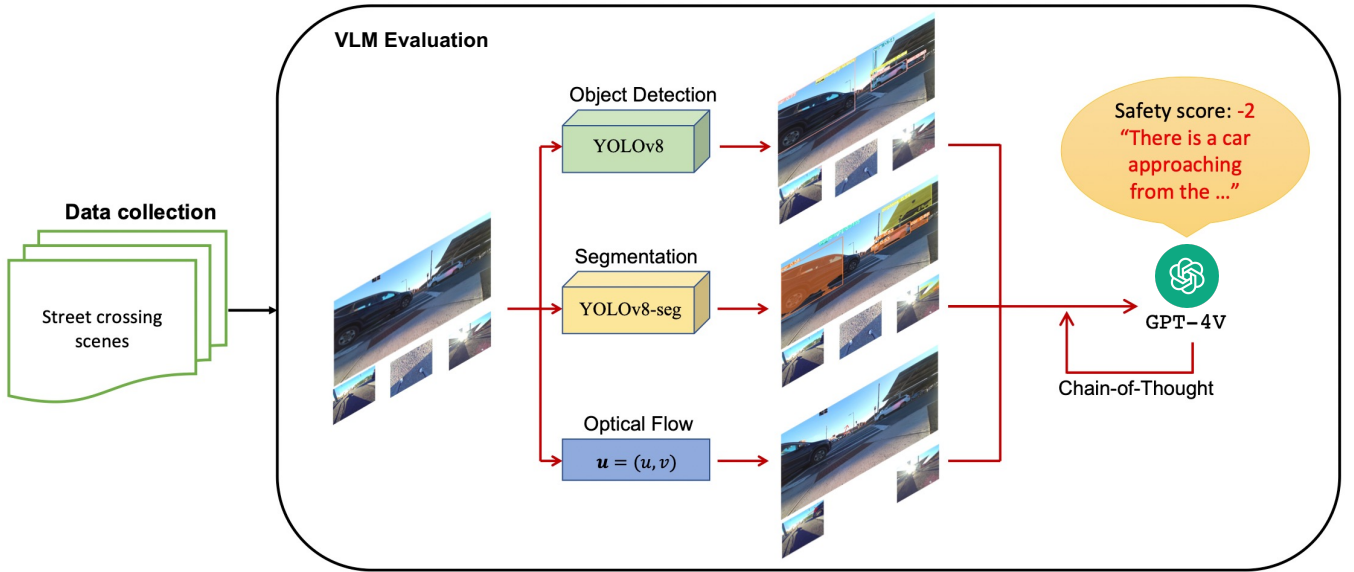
VLM Evaluation

Data collection

Street crossing scenes

Object Detection

YOLOv8

Segmentation

YOLOv8-seg

Optical Flow

$\boldsymbol{u} = (u, v)$

Safety score: -2
"There is a car approaching from the ..."

GPT-4V

Chain-of-Thought